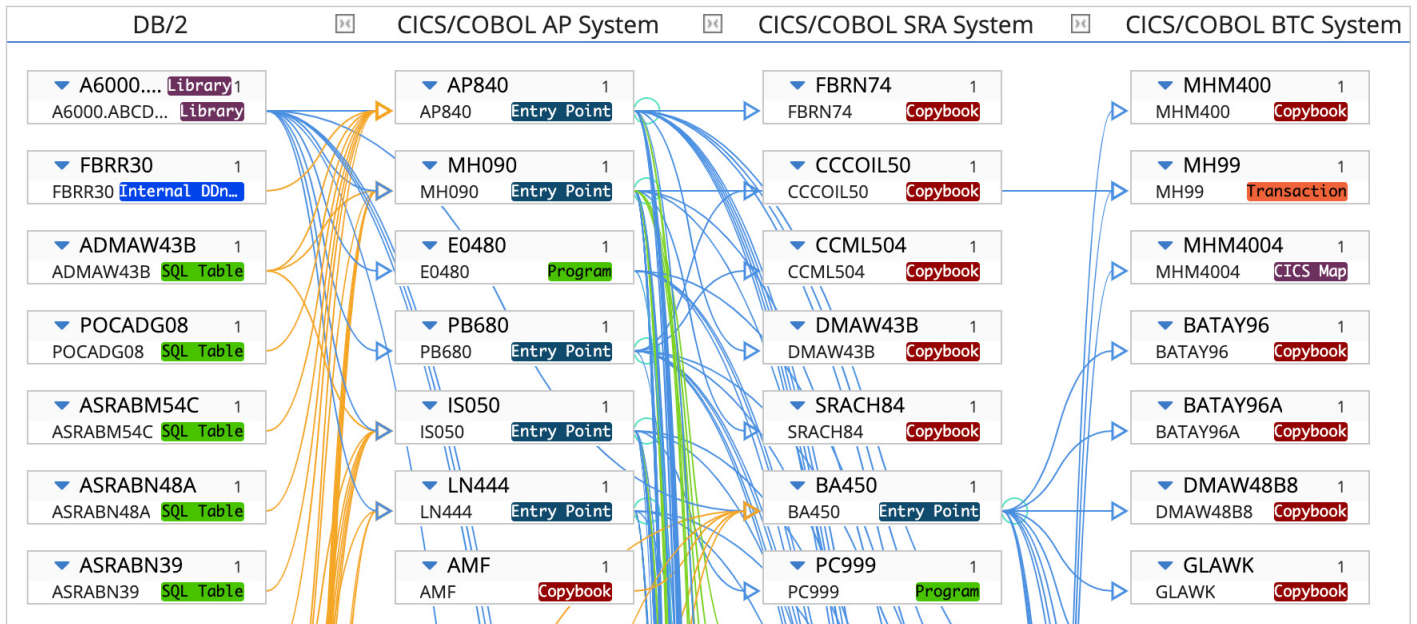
DB/2

A6000.... Library 1
A6000.ABCD... Library

FBRR30 1
FBRR30 Internal DDn...

ADMAW43B 1
ADMAW43B SQL Table

POCADG08 1
POCADG08 SQL Table

ASRABM54C 1
ASRABM54C SQL Table

ASRABN48A 1
ASRABN48A SQL Table

ASRABN39 1
ASRABN39 SQL Table

CICS/COBOL AP System

AP840 1
AP840 Entry Point

MH090 1
MH090 Entry Point

E0480 1
E0480 Program

PB680 1
PB680 Entry Point

IS050 1
IS050 Entry Point

LN444 1
LN444 Entry Point

AMF 1
AMF Copybook

CICS/COBOL SRA System

FBRN74 1
FBRN74 Copybook

CCCOIL50 1
CCCOIL50 Copybook

CCML504 1
CCML504 Copybook

DMAW43B 1
DMAW43B Copybook

SRACH84 1
SRACH84 Copybook

BA450 1
BA450 Entry Point

PC999 1
PC999 Program

CICS/COBOL BTC System

MHM400 1
MHM400 Copybook

MH99 1
MH99 Transaction

MHM4004 1
MHM4004 CICS Map

BATAY96 1
BATAY96 Copybook

BATAY96A 1
BATAY96A Copybook

DMAW48B8 1
DMAW48B8 Copybook

GLAWK 1
GLAWK Copybook